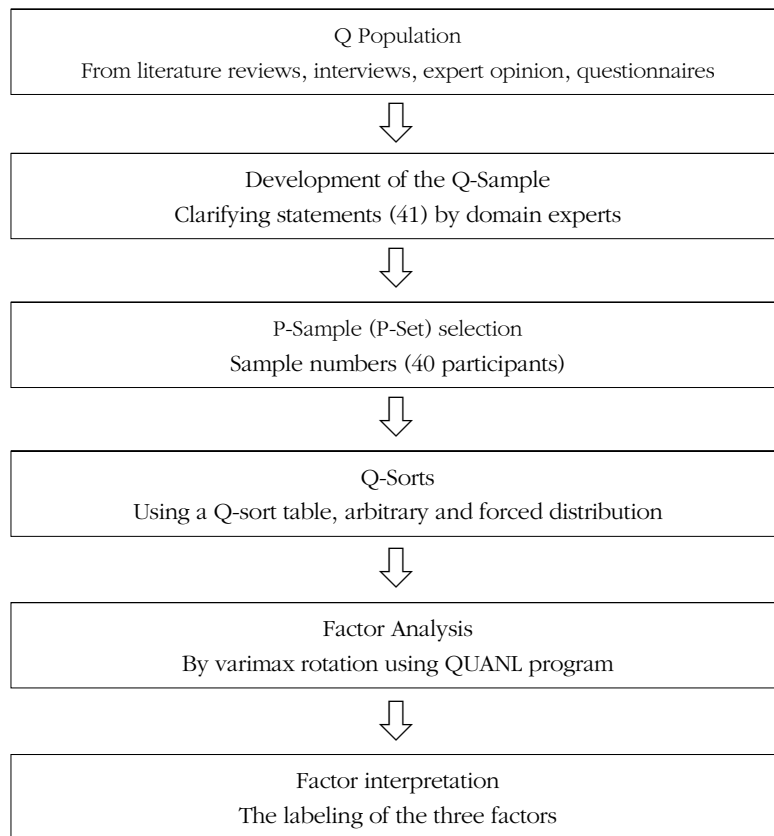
Q Population
From literature reviews, interviews, expert opinion, questionnaires

Development of the Q-Sample
Clarifying statements (41) by domain experts

P-Sample (P-Set) selection
Sample numbers (40 participants)

Q-Sorts
Using a Q-sort table, arbitrary and forced distribution

Factor Analysis
By varimax rotation using QUANL program

Factor interpretation
The labeling of the three factors